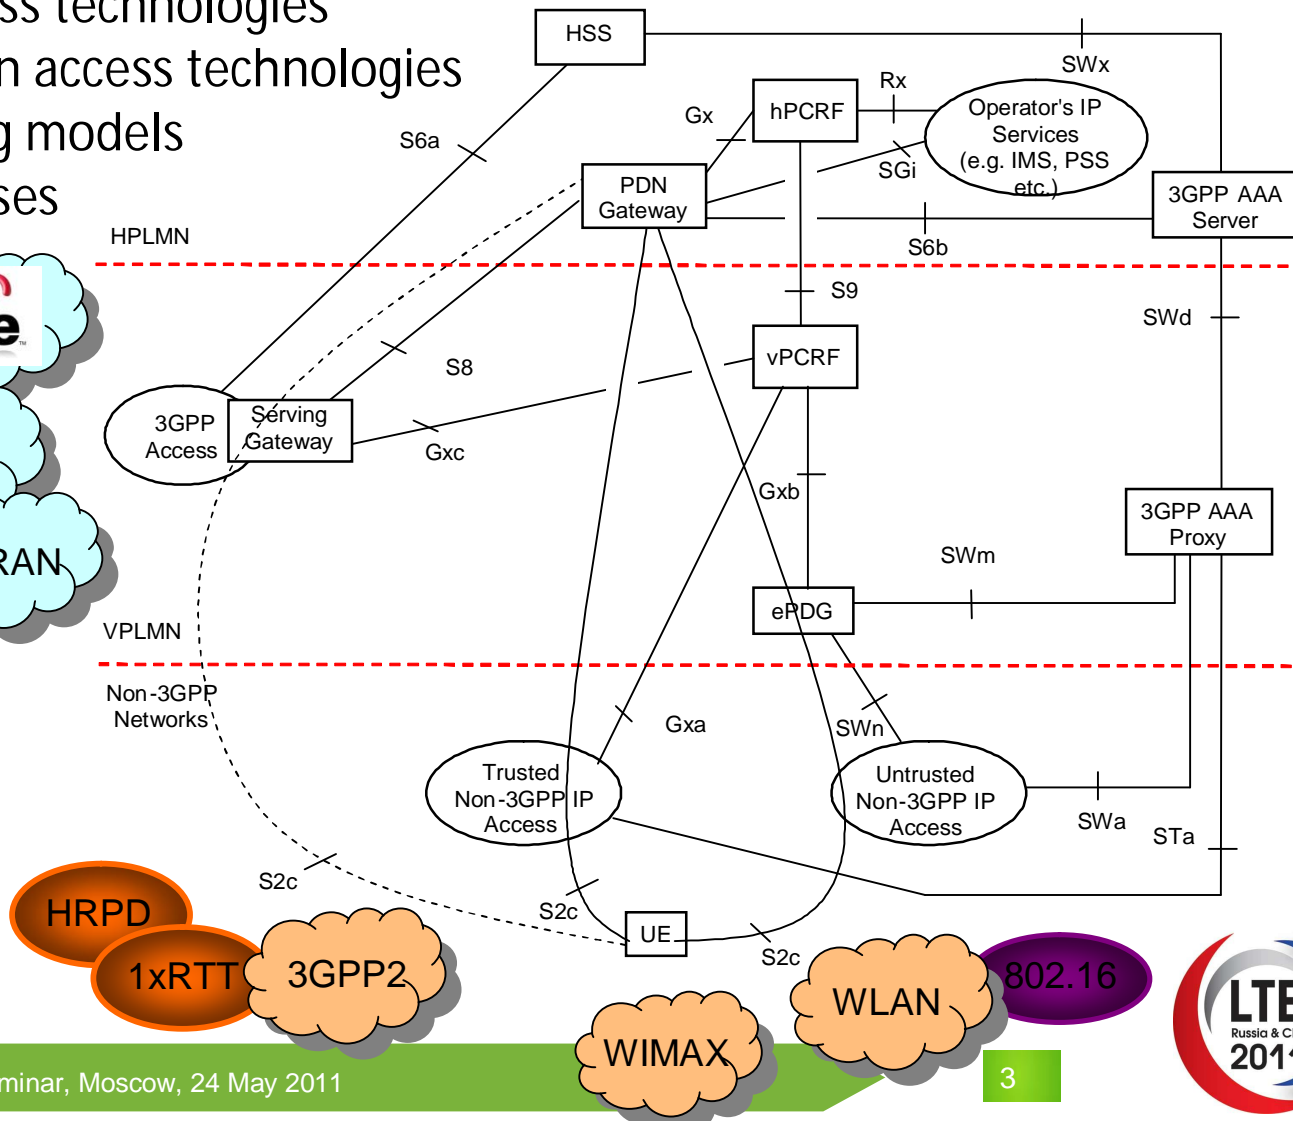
ss technologies
n access technologies
g models
ses

HSS
SWx
Rx
Gx
hPCRF
Operator's IP Services (e.g. IMS, PSS etc.)
S6a
SGi
PDN Gateway
3GPP AAA Server
HPLMN
S6b
S9
SWd
vPCRF
S8
3GPP Access
Serving Gateway
Gxc
Gxb
3GPP AAA Proxy
SWm
ePDG
VPLMN
Non-3GPP Networks
Gxa
SWn
Trusted Non-3GPP IP Access
Untrusted Non-3GPP IP Access
SWa
STa
S2c
S2c
UE
S2c
HRPD
1xRTT
3GPP2
802.16
WLAN
WIMAX
minar, Moscow, 24 May 2011
3
LTE
Russia & C
201